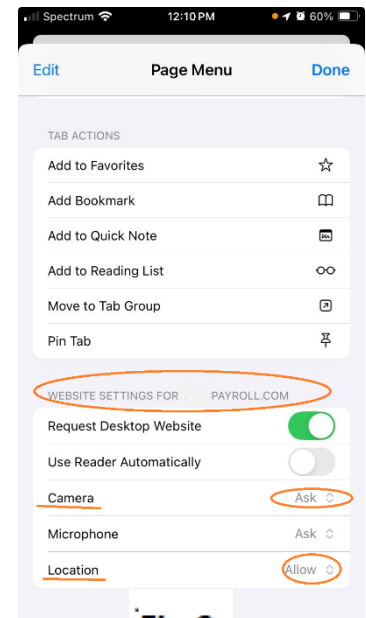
Spectrum 12:10 PM 60%

Edit Page Menu Done

TAB ACTIONS

Add to Favorites

Add Bookmark

Add to Quick Note

Add to Reading List

Move to Tab Group

Pin Tab

WEBSITE SETTINGS FOR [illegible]PAYROLL.COM

Request Desktop Website

Use Reader Automatically

Camera Ask

Microphone Ask

Location Allow